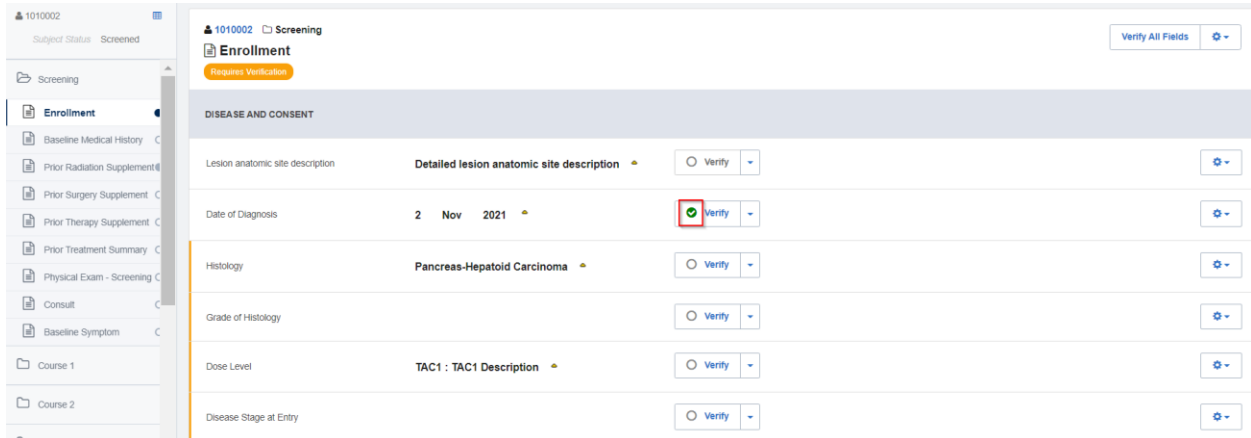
1010002
Subject Status Screened

Screening
Enrollment
Baseline Medical History
Prior Radiation Supplement
Prior Surgery Supplement
Prior Therapy Supplement
Prior Treatment Summary
Physical Exam - Screening
Consult
Baseline Symptom
Course 1
Course 2

1010002 Screening
Enrollment
Requires Verification

Verify All Fields

DISEASE AND CONSENT

| | | |
|---|---|---|
| Lesion anatomic site description | Detailed lesion anatomic site description | Verify |
| Date of Diagnosis | 2 Nov 2021 | Verify |
| Histology | Pancreas-Hepatoid Carcinoma | Verify |
| Grade of Histology | | Verify |
| Dose Level | TAC1 : TAC1 Description | Verify |
| Disease Stage at Entry | | Verify |